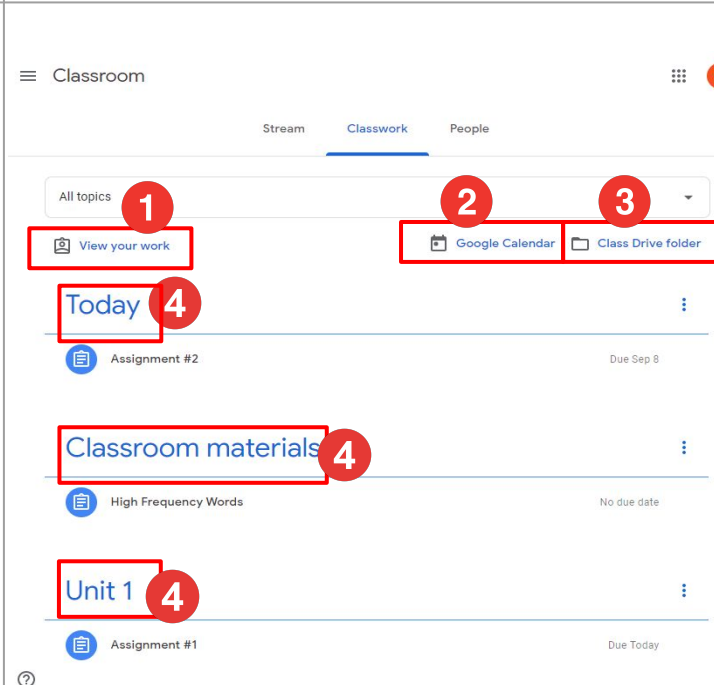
Classroom

Stream Classwork People

All topics

1

View your work

2

Google Calendar

3

Class Drive folder

Today

4

Assignment #2

Due Sep 8

Classroom materials

4

High Frequency Words

No due date

Unit 1

4

Assignment #1

Due Today

?